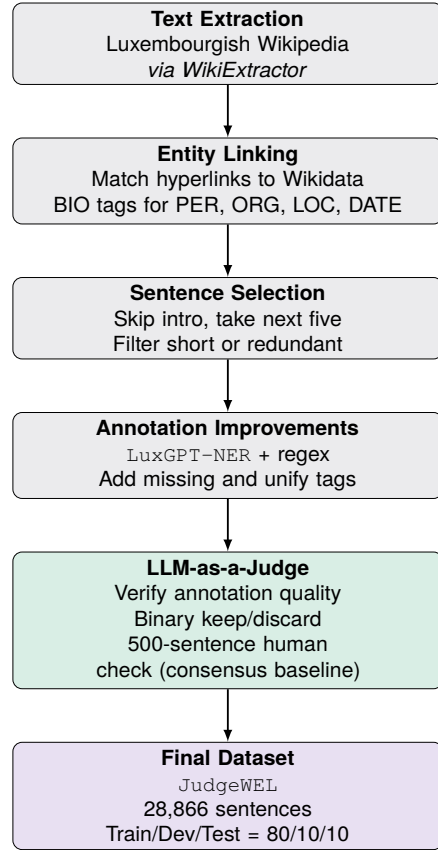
**Text Extraction**
Luxembourgish Wikipedia
*via WikiExtractor*

**Entity Linking**
Match hyperlinks to Wikidata
BIO tags for PER, ORG, LOC, DATE

**Sentence Selection**
Skip intro, take next five
Filter short or redundant

**Annotation Improvements**
LuxGPT-NER + regex
Add missing and unify tags

**LLM-as-a-Judge**
Verify annotation quality
Binary keep/discard
500-sentence human check (consensus baseline)

**Final Dataset**
JudgeWEL
28,866 sentences
Train/Dev/Test = 80/10/10